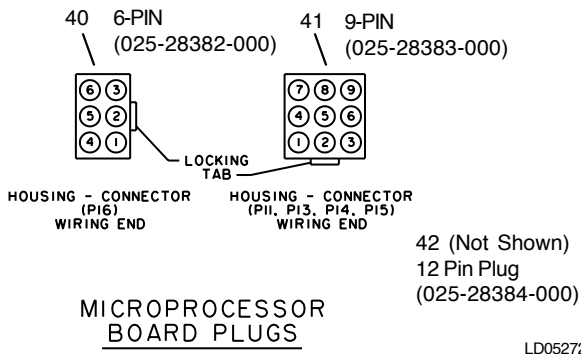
40 6-PIN
(025-28382-000)

41 9-PIN
(025-28383-000)

6 3
5 2
4 1

7 8 9
4 5 6
1 2 3

LOCKING TAB

HOUSING - CONNECTOR (P16) WIRING END

HOUSING - CONNECTOR (P11, P13, P14, P15) WIRING END

42 (Not Shown)
12 Pin Plug
(025-28384-000)

MICROPROCESSOR BOARD PLUGS

LD0527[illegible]